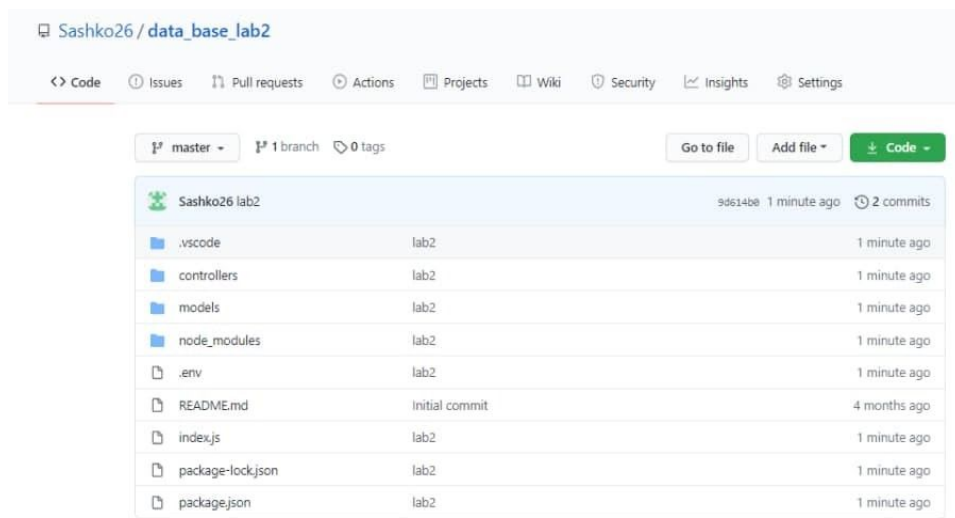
Sashko26 / data_base_lab2

<> Code  Issues  Pull requests  Actions  Projects  Wiki  Security  Insights  Settings

master ▾  1 branch  0 tags  Go to file  Add file ▾  Code ▾

Sashko26 lab2  9d614be 1 minute ago  2 commits

| | | |
|---|---|---|
| .vscode | lab2 | 1 minute ago |
| controllers | lab2 | 1 minute ago |
| models | lab2 | 1 minute ago |
| node_modules | lab2 | 1 minute ago |
| .env | lab2 | 1 minute ago |
| README.md | Initial commit | 4 months ago |
| index.js | lab2 | 1 minute ago |
| package-lock.json | lab2 | 1 minute ago |
| package.json | lab2 | 1 minute ago |